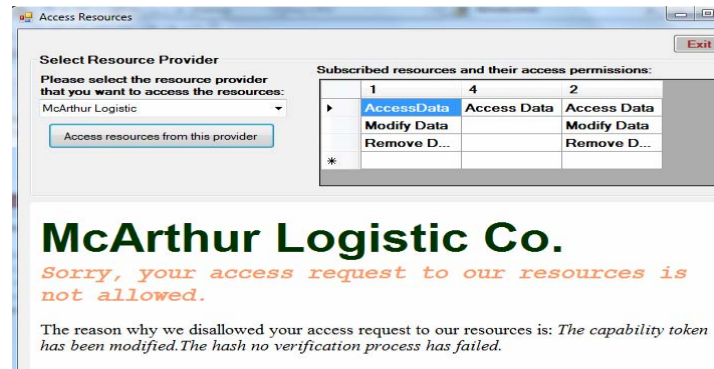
Access Resources

Exit

Select Resource Provider

Please select the resource provider that you want to access the resources:

McArthur Logistic

Access resources from this provider

Subscribed resources and their access permissions:

| | 1 | 4 | 2 |
|---|---|---|---|
| ▸ | AccessData | Access Data | Access Data |
| | Modify Data | | Modify Data |
| | Remove D... | | Remove D... |
| * | | | |

McArthur Logistic Co.

Sorry, your access request to our resources is not allowed.

The reason why we disallowed your access request to our resources is: *The capability token has been modified.The hash no verification process has failed.*